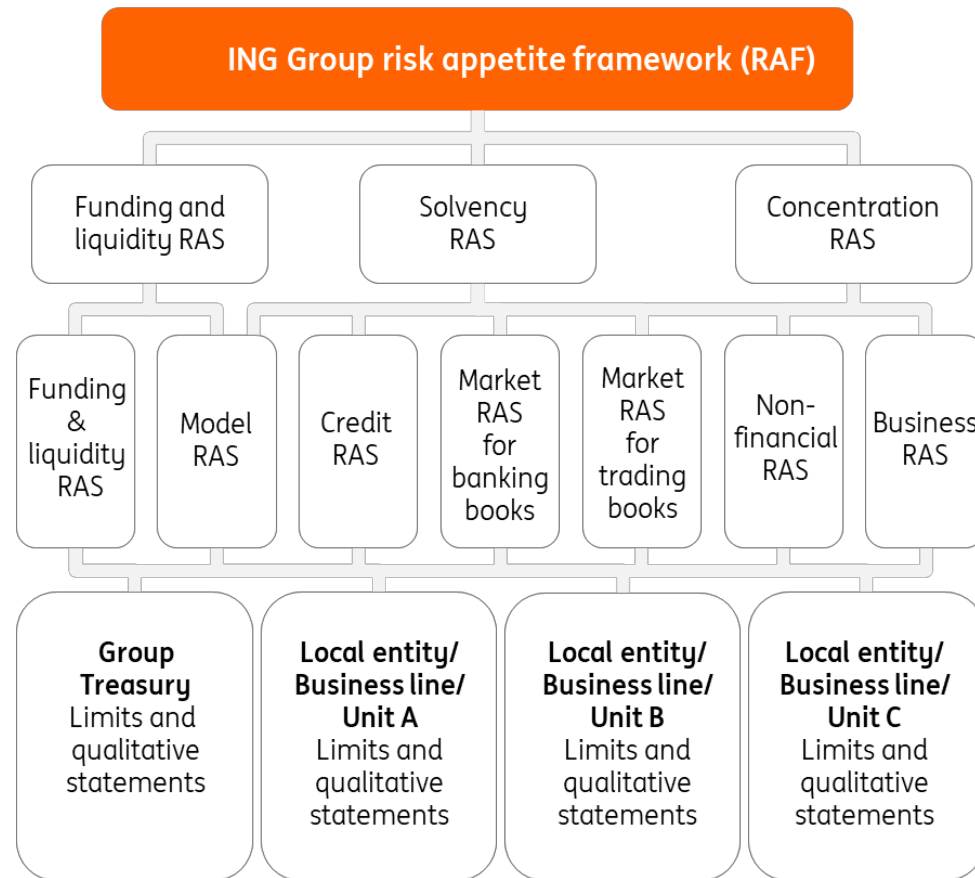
ING Group risk appetite framework (RAF)

Funding and liquidity RAS

Solvency RAS

Concentration RAS

Funding & liquidity RAS

Model RAS

Credit RAS

Market RAS for banking books

Market RAS for trading books

Non-financial RAS

Business RAS

Group Treasury
Limits and qualitative statements

Local entity/ Business line/ Unit A
Limits and qualitative statements

Local entity/ Business line/ Unit B
Limits and qualitative statements

Local entity/ Business line/ Unit C
Limits and qualitative statements